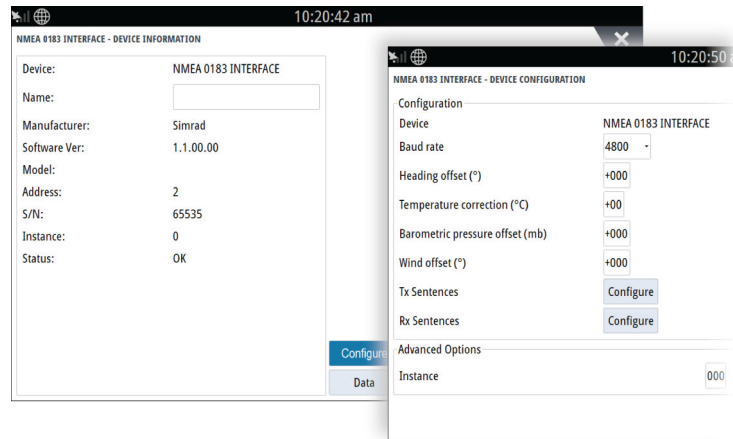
10:20:42 am

NMEA 0183 INTERFACE - DEVICE INFORMATION

| | |
|---|---|
| Device: | NMEA 0183 INTERFACE |
| Name: | |
| Manufacturer: | Simrad |
| Software Ver: | 1.1.00.00 |
| Model: | |
| Address: | 2 |
| S/N: | 65535 |
| Instance: | 0 |
| Status: | OK |

Configure

Data

10:20:50

NMEA 0183 INTERFACE - DEVICE CONFIGURATION

Configuration

| | |
|---|---|
| Device | NMEA 0183 INTERFACE |
| Baud rate | 4800 |
| Heading offset (°) | +000 |
| Temperature correction (°C) | +00 |
| Barometric pressure offset (mb) | +000 |
| Wind offset (°) | +000 |
| Tx Sentences | Configure |
| Rx Sentences | Configure |

Advanced Options

Instance 000